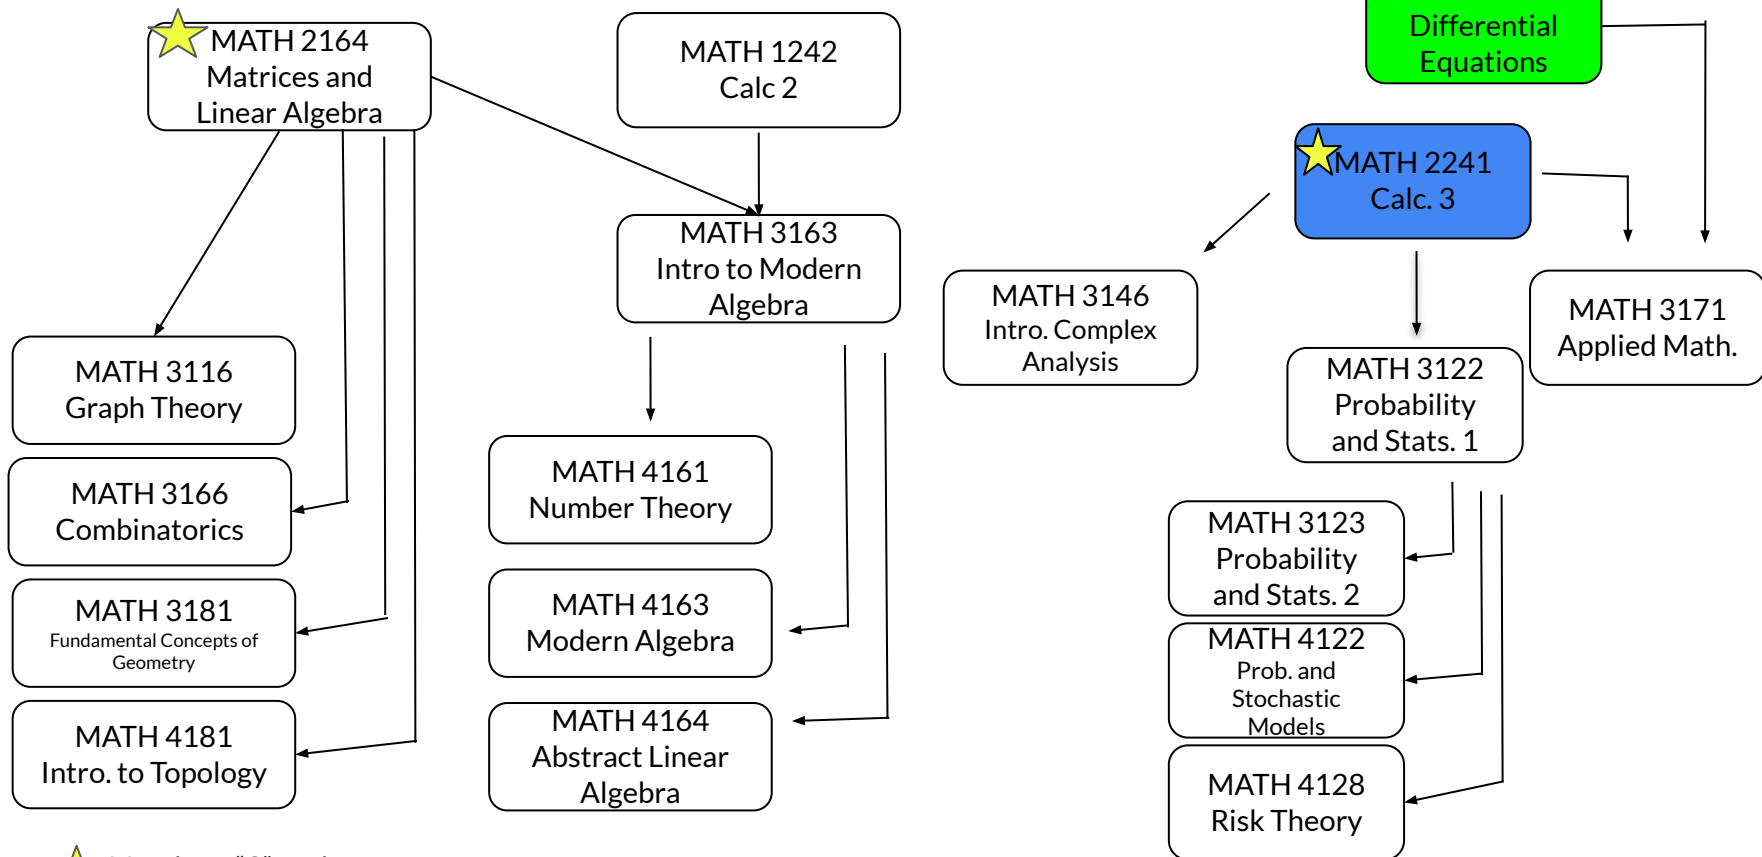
MATH 2164
Matrices and Linear Algebra

MATH 1242
Calc 2

Differential Equations

MATH 2241
Calc. 3

MATH 3163
Intro to Modern Algebra

MATH 3146
Intro. Complex Analysis

MATH 3171
Applied Math.

MATH 3116
Graph Theory

MATH 3122
Probability and Stats. 1

MATH 4161
Number Theory

MATH 3166
Combinatorics

MATH 3123
Probability and Stats. 2

MATH 3181
Fundamental Concepts of Geometry

MATH 4163
Modern Algebra

MATH 4122
Prob. and Stochastic Models

MATH 4181
Intro. to Topology

MATH 4164
Abstract Linear Algebra

MATH 4128
Risk Theory

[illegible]